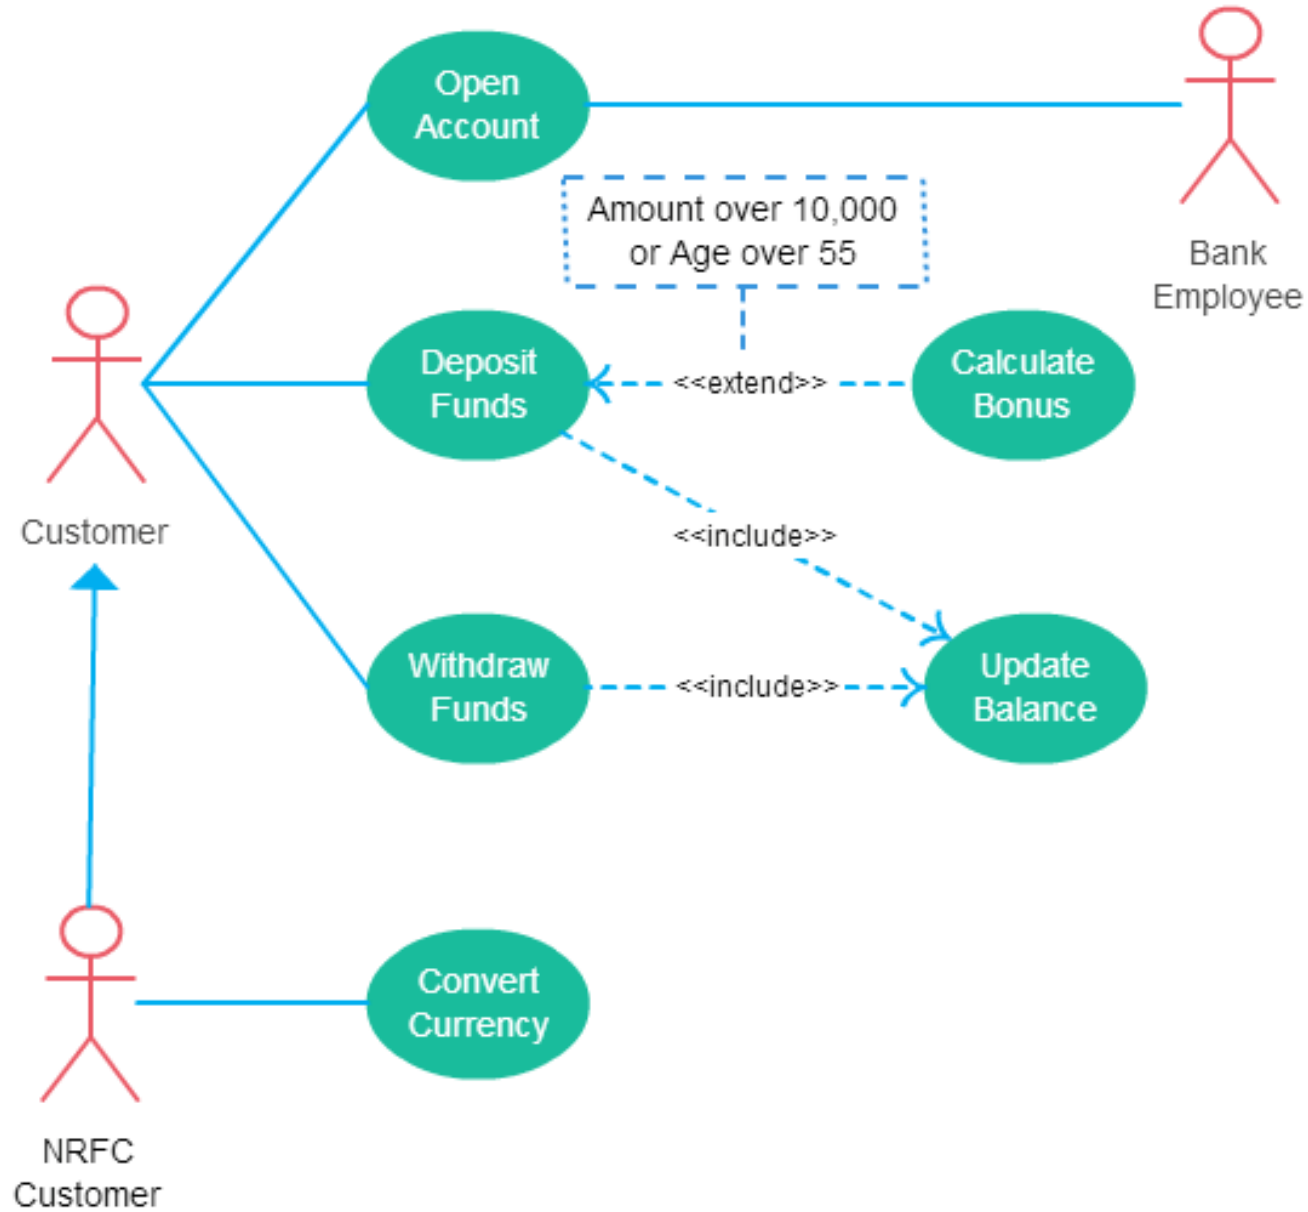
Open Account

Bank Employee

Amount over 10,000 or Age over 55

Customer

Deposit Funds

<<extend>>

Calculate Bonus

<<include>>

Withdraw Funds

<<include>>

Update Balance

NRFC Customer

Convert Currency